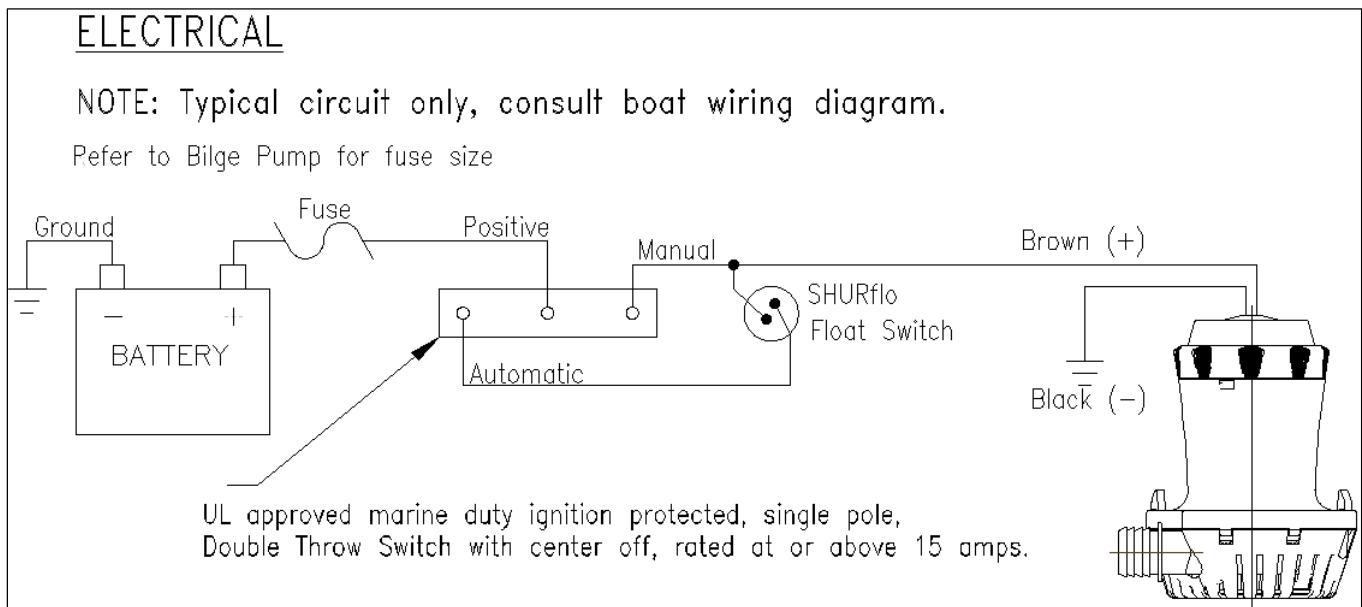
ELECTRICAL

NOTE: Typical circuit only, consult boat wiring diagram.

Pefer to Bilge Pump for fuse size

Ground

Fuse

Positive

Manual

Brown (+)

—

+

BATTERY

SHURflo Float Switch

Automatic

Black (−)

UL approved marine duty ignition protected, single pole, Double Throw Switch with center off, rated at or above 15 amps.